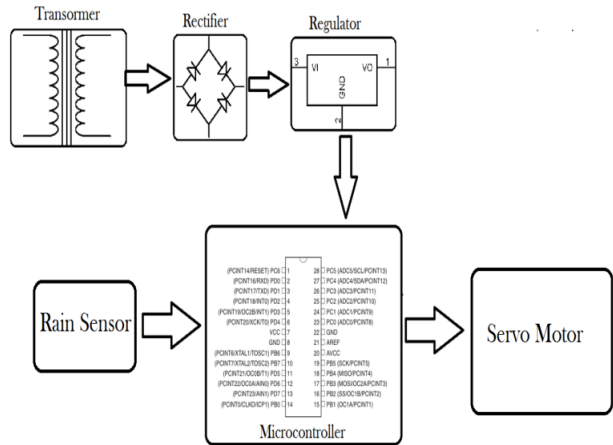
Transormer

Rectifier

Regulator

3 VI VO 1

GND

Rain Sensor

(PCINT14/RESET) PC6 1
(PCINT16/RXD) PD0 2
(PCINT17/TXD) PD1 3
(PCINT18/INT0) PD2 4
(PCINT19/OC2B/INT1) PD3 5
(PCINT20/XCK/T0) PD4 6
VCC 7
GND 8
(PCINT6/XTAL1/TOSC1) PB6 9
(PCINT7/XTAL2/TOSC2) PB7 10
(PCINT21/OC0B/T1) PD5 11
(PCINT22/OC0A/AIN0) PD6 12
(PCINT23/AIN1) PD7 13
(PCINT0/CLKO/ICP1) PB0 14

28 PC5 (ADC5/SCL/PCINT13)
27 PC4 (ADC4/SDA/PCINT12)
26 PC3 (ADC3/PCINT11)
25 PC2 (ADC2/PCINT10)
24 PC1 (ADC1/PCINT9)
23 PC0 (ADC0/PCINT8)
22 GND
21 AREF
20 AVCC
19 PB5 (SCK/PCINT5)
18 PB4 (MISO/PCINT4)
17 PB3 (MOSI/OC2A/PCINT3)
16 PB2 (SS/OC1B/PCINT2)
15 PB1 (OC1A/PCINT1)

Microcontroller

Servo Motor